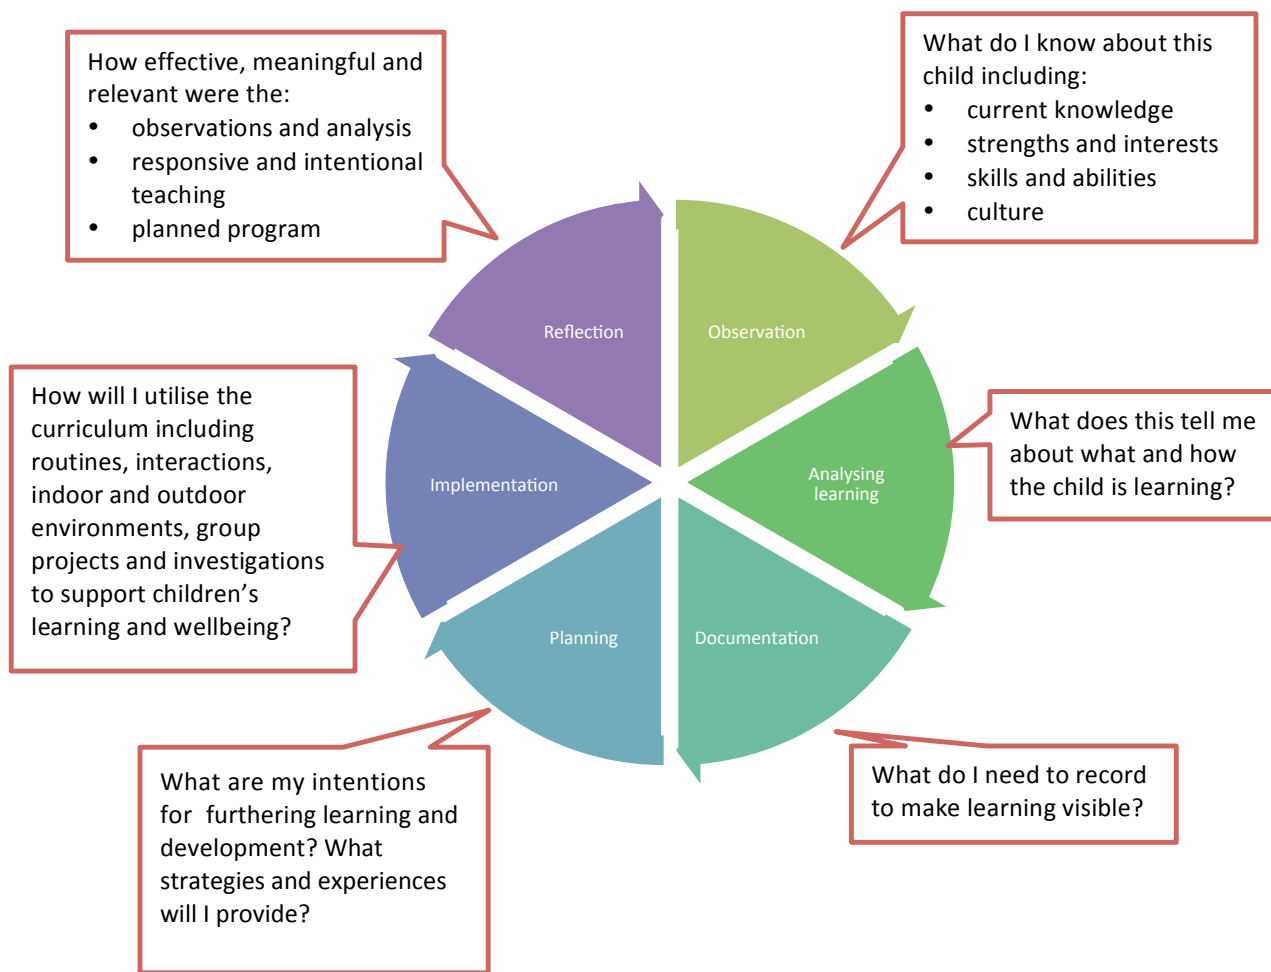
How effective, meaningful and relevant were the:
- observations and analysis
- responsive and intentional teaching
- planned program

What do I know about this child including:
- current knowledge
- strengths and interests
- skills and abilities
- culture

Reflection

Observation

How will I utilise the curriculum including routines, interactions, indoor and outdoor environments, group projects and investigations to support children's learning and wellbeing?

Implementation

Analysing learning

What does this tell me about what and how the child is learning?

Planning

Documentation

What are my intentions for furthering learning and development? What strategies and experiences will I provide?

What do I need to record to make learning visible?